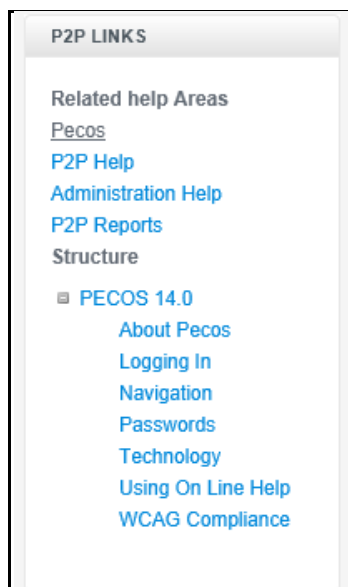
P2P LINKS

Related help Areas

Pecos

P2P Help

Administration Help

P2P Reports

Structure

PECOS 14.0

About Pecos

Logging In

Navigation

Passwords

Technology

Using On Line Help

WCAG Compliance